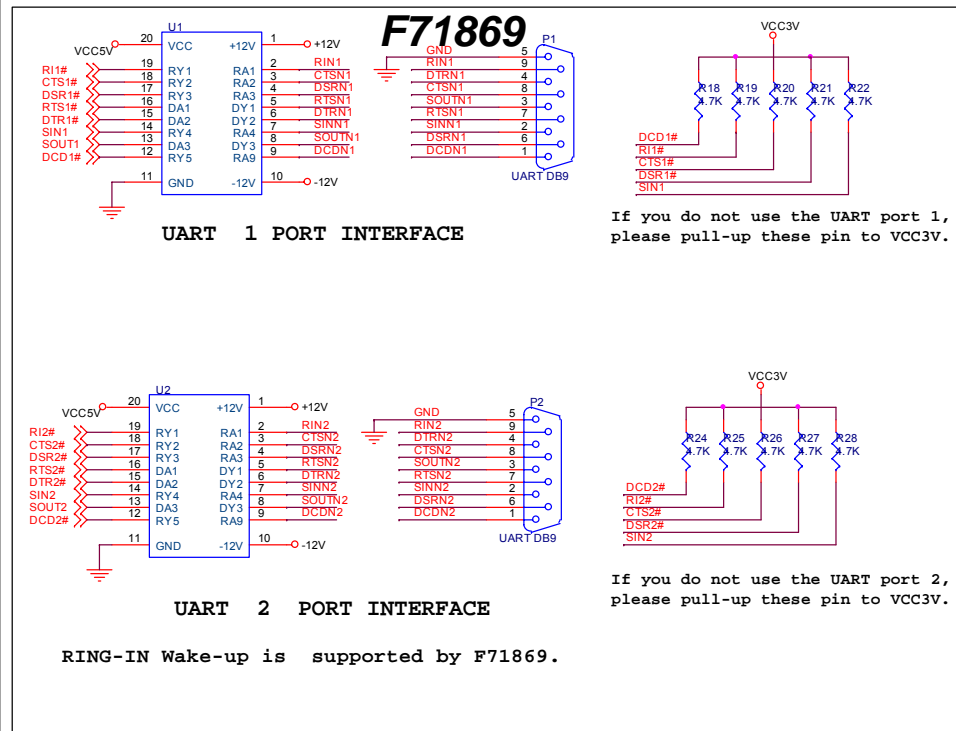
F71869

U1
VCC5V 20 VCC +12V 1 +12V
RI1# 19 RY1 RA1 2 RIN1
CTS1# 18 RY2 RA2 3 CTSN1
DSR1# 17 RY3 RA3 4 DSRN1
RTS1# 16 DA1 DY1 5 RTSN1
DTR1# 15 DA2 DY2 6 DTRN1
SIN1 14 RY4 RA4 7 SINN1
SOUT1 13 DA3 DY3 8 SOUTN1
DCD1# 12 RY5 RA9 9 DCDN1
11 GND -12V 10 -12V

P1
GND 5
RIN1 9
DTRN1 4
CTSN1 8
SOUTN1 3
RTSN1 7
SINN1 2
DSRN1 6
DCDN1 1
UART DB9

UART 1 PORT INTERFACE

VCC3V
R18 4.7K R19 4.7K R20 4.7K R21 4.7K R22 4.7K
DCD1#
RI1#
CTS1#
DSR1#
SIN1

If you do not use the UART port 1, please pull-up these pin to VCC3V.

U2
VCC5V 20 VCC +12V 1 +12V
RI2# 19 RY1 RA1 2 RIN2
CTS2# 18 RY2 RA2 3 CTSN2
DSR2# 17 RY3 RA3 4 DSRN2
RTS2# 16 DA1 DY1 5 RTSN2
DTR2# 15 DA2 DY2 6 DTRN2
SIN2 14 RY4 RA4 7 SINN2
SOUT2 13 DA3 DY3 8 SOUTN2
DCD2# 12 RY5 RA9 9 DCDN2
11 GND -12V 10 -12V

P2
GND 5
RIN2 9
DTRN2 4
CTSN2 8
SOUTN2 3
RTSN2 7
SINN2 2
DSRN2 6
DCDN2 1
UART DB9

VCC3V
R24 4.7K R25 4.7K R26 4.7K R27 4.7K R28 4.7K
DCD2#
RI2#
CTS2#
DSR2#
SIN2

If you do not use the UART port 2, please pull-up these pin to VCC3V.

UART 2 PORT INTERFACE

RING-IN Wake-up is supported by F71869.